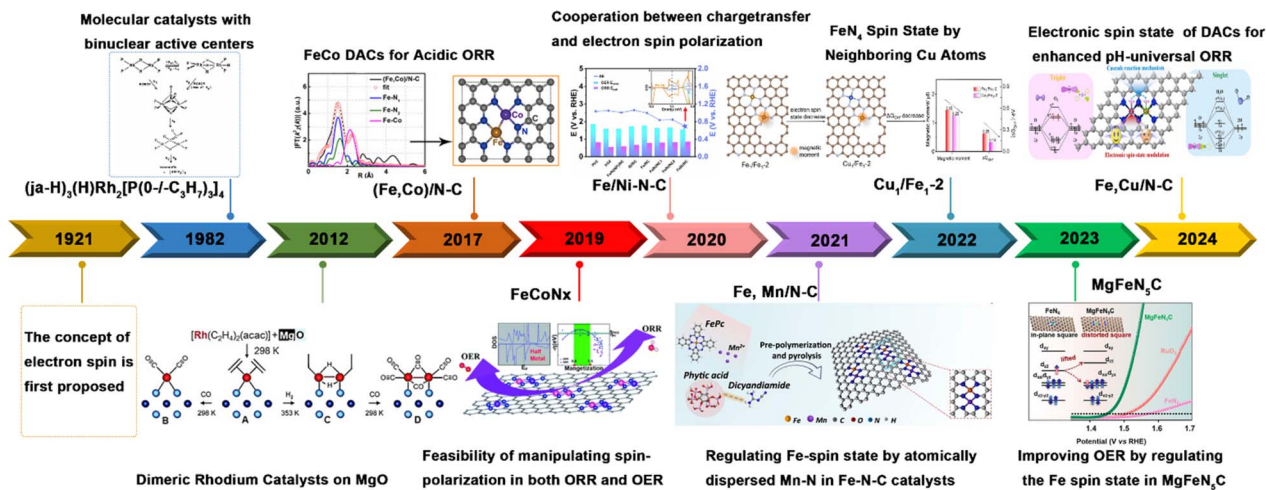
Molecular catalysts with binuclear active centers

FeCo DACs for Acidic ORR

Cooperation between chargetransfer and electron spin polarization

FeN$_4$ Spin State by Neighboring Cu Atoms

Electronic spin state of DACs for enhanced pH-universal ORR

(ja-H)$_3$(H)Rh$_2$[P(0-/-C$_3$H$_7$)$_3$]$_4$

(Fe,Co)/N-C

Fe/Ni-N-C

Cu$_1$/Fe$_1$-2

Fe,Cu/N-C

(Fe,Co)/N-C
fit
Fe-N$_4$
Fe-N$_2$
Fe-Co

R (Å)

Co
C
N
Fe

E (V vs. RHE)

Fe$_1$/Fe$_1$-2

electron spin state decrease

magnetic moment

Cu$_1$/Fe$_1$-2

$\delta_{O_2}$ decrease

Magnetic moment

Singlet

Electronic spin-state modulation

1921

1982

2012

2017

2019

2020

2021

2022

2023

2024

The concept of electron spin is first proposed

[Rh(C$_2$H$_4$)$_2$(acac)] + MgO
298 K

CO
298 K

H$_2$
353 K

CO
298 K

B

A

C

D

FeCoNx

OER

ORR

DOS

Half Metal

Magnetization

Fe, Mn/N-C

FePc

Mn$^{2+}$

Phytic acid

Dicyandiamide

Pre-polymerization and pyrolysis

Fe
Mn
C
O
N
H

MgFeN$_5$C

FeN$_4$
in-plane square

MgFeN$_5$C
distorted square

MgFeN$_5$C

RuO$_2$

Potential (V vs RHE)

1.4
1.5
1.6
1.7

Dimeric Rhodium Catalysts on MgO

Feasibility of manipulating spin-polarization in both ORR and OER

Regulating Fe-spin state by atomically dispersed Mn-N in Fe-N-C catalysts

Improving OER by regulating the Fe spin state in MgFeN$_5$C